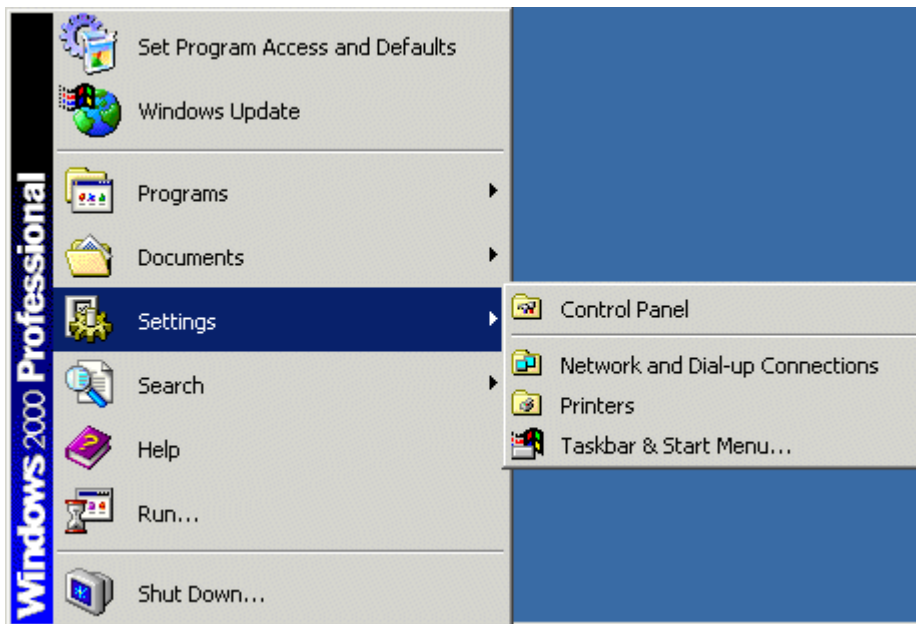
Windows 2000 Professional

Set Program Access and Defaults
Windows Update
Programs
Documents
Settings
Search
Help
Run...
Shut Down...

Control Panel
Network and Dial-up Connections
Printers
Taskbar & Start Menu...